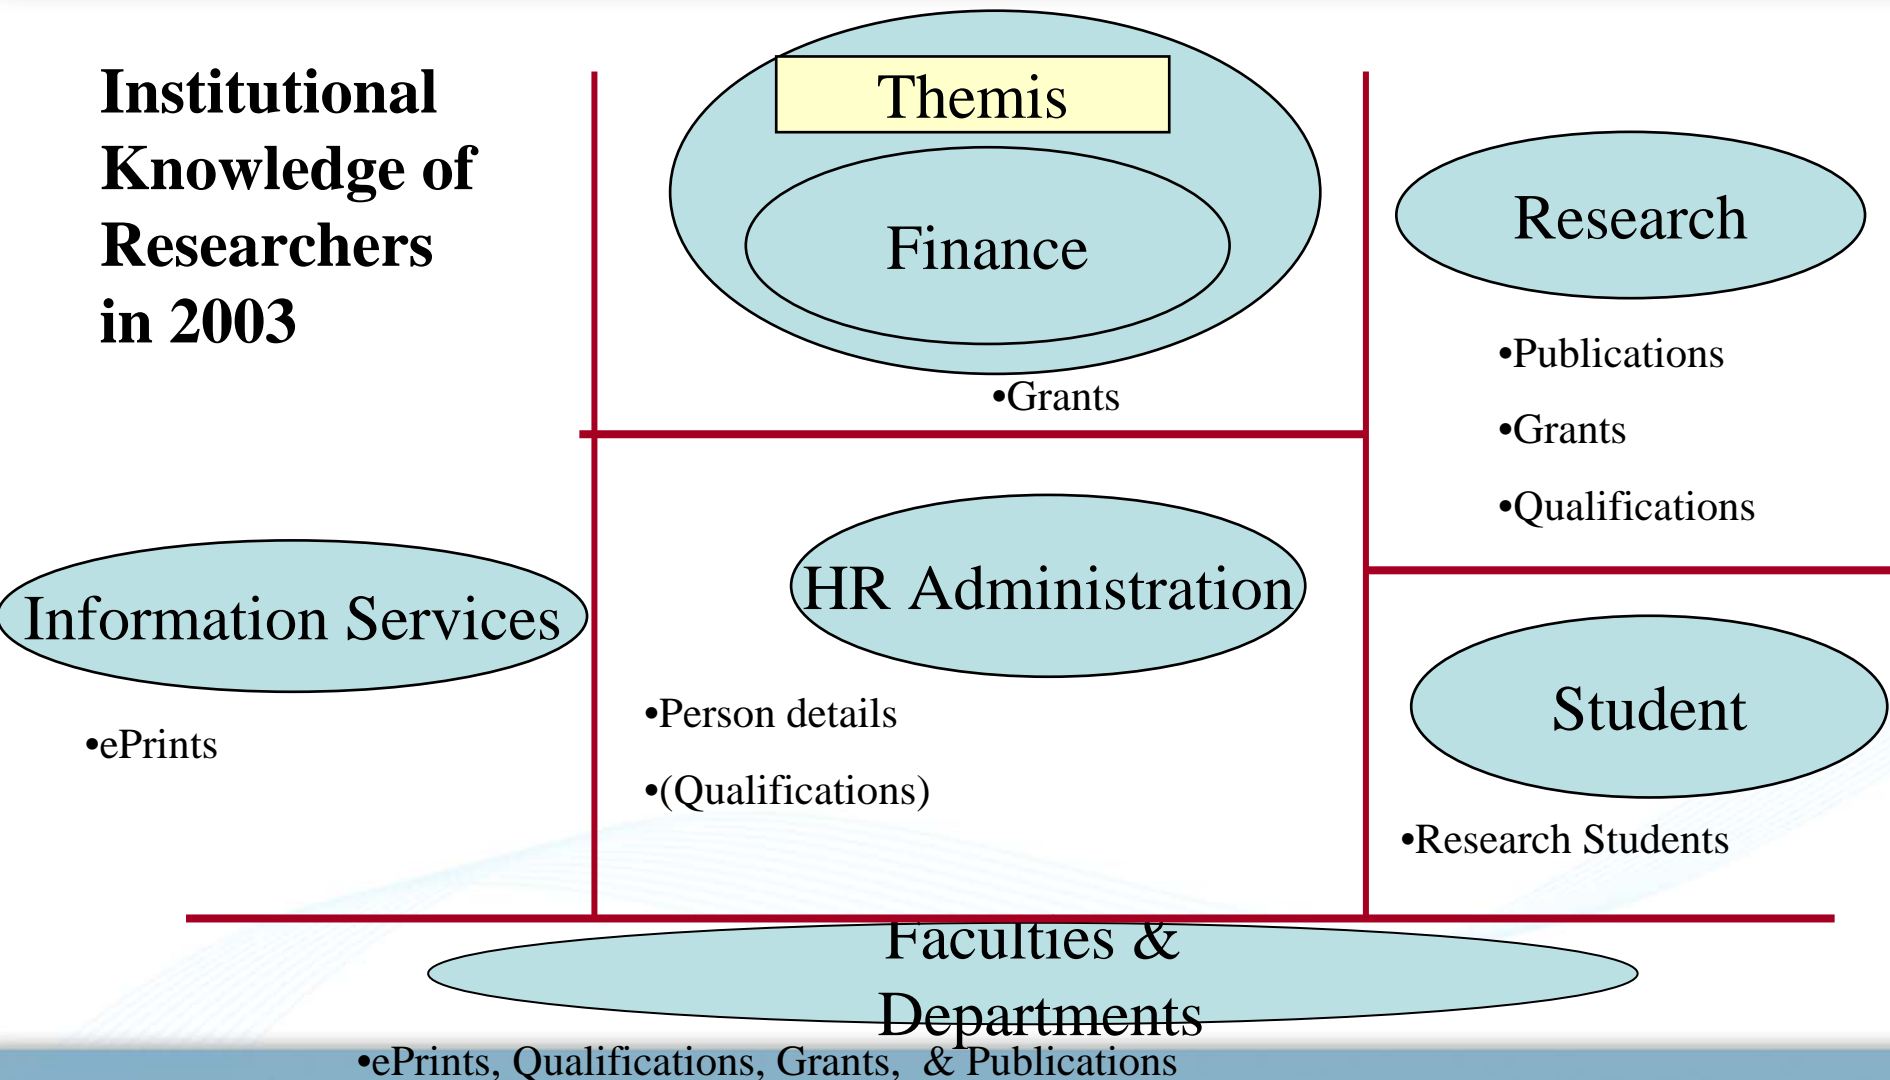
Institutional Knowledge of Researchers in 2003

Themis

Finance

•Grants

Research

•Publications

•Grants

•Qualifications

Information Services

•ePrints

HR Administration

•Person details

•(Qualifications)

Student

•Research Students

Faculties & Departments

•ePrints, Qualifications, Grants, & Publications